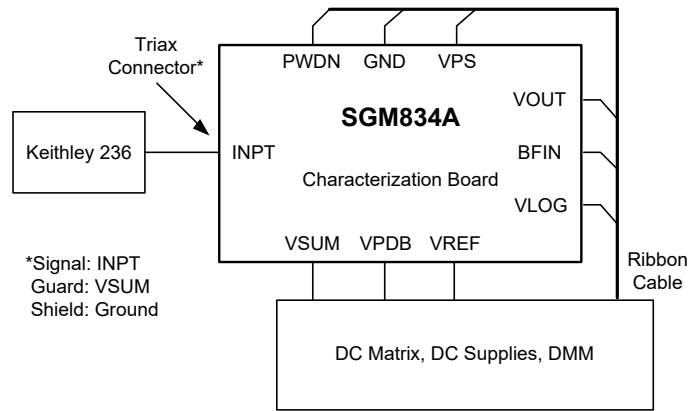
Triax Connector*

PWDN GND VPS

SGM834A

VOUT

Keithley 236

INPT

BFIN

Characterization Board

VLOG

VSUM VPDB VREF

*Signal: INPT
Guard: VSUM
Shield: Ground

Ribbon Cable

DC Matrix, DC Supplies, DMM